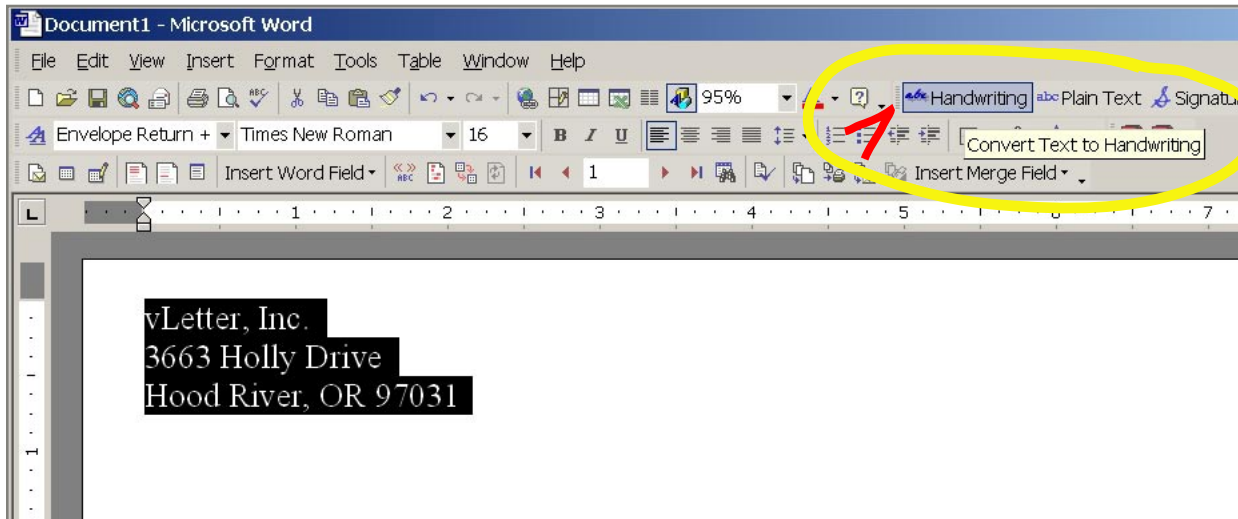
Document1 - Microsoft Word

File Edit View Insert Format Tools Table Window Help

95% Handwriting Plain Text Signatu

Envelope Return + Times New Roman 16

Convert Text to Handwriting

Insert Word Field 1 Insert Merge Field

1 2 3 4 5 6 7

vLetter, Inc.
3663 Holly Drive
Hood River, OR 97031

1